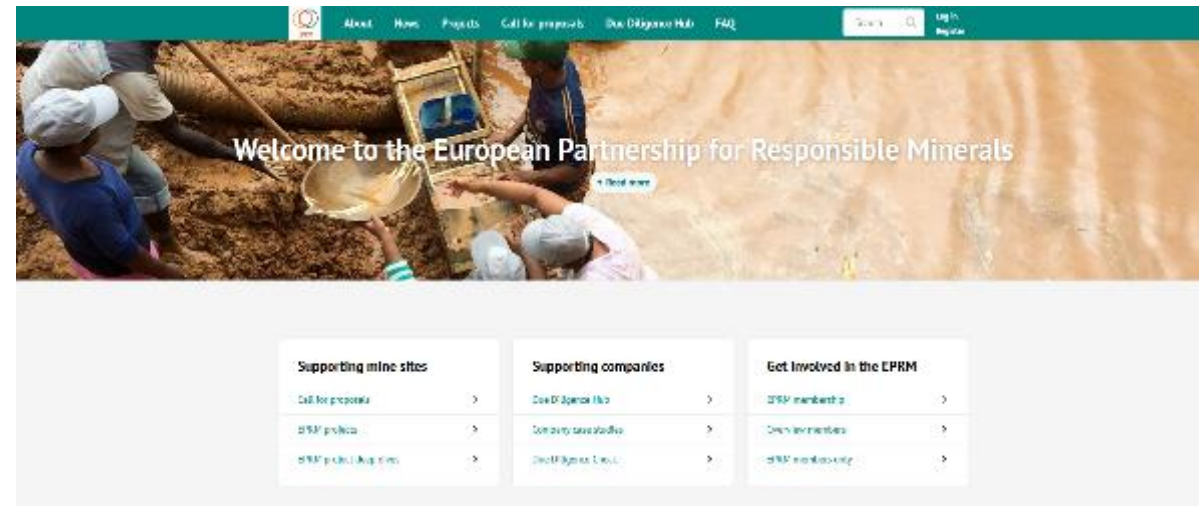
About News Projects Call for proposals Due Diligence Hub FAQ Search Log in Register

Welcome to the European Partnership for Responsible Minerals

Read more

Supporting mine sites
Call for proposals
EPRM projects
EPRM project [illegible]

Supporting companies
Due Diligence Hub
Company case studies
Due Diligence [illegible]

Get involved in the EPRM
EPRM membership
Overview members
EPRM members only